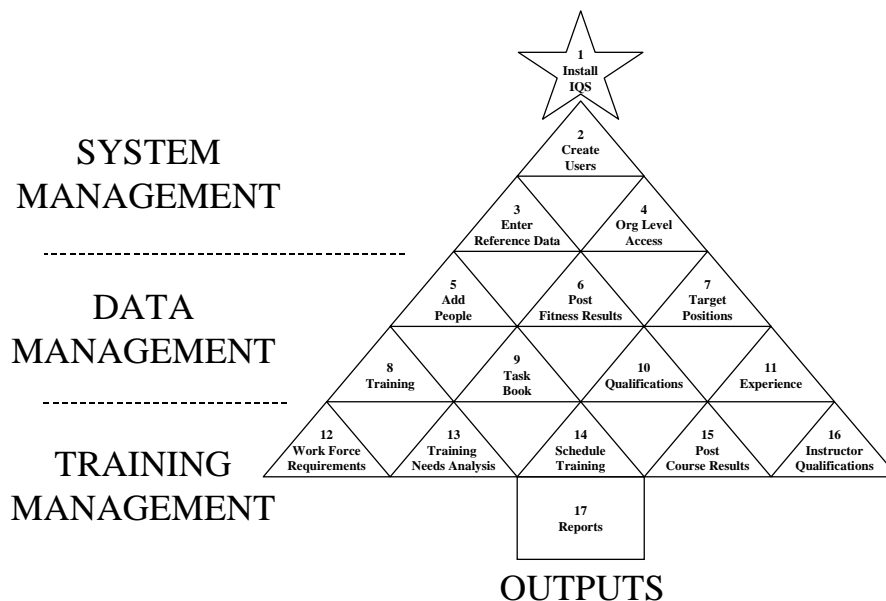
SYSTEM MANAGEMENT

DATA MANAGEMENT

TRAINING MANAGEMENT

1
Install
IQS

2
Create
Users

3
Enter
Reference Data

4
Org Level
Access

5
Add
People

6
Post
Fitness Results

7
Target
Positions

8
Training

9
Task
Book

10
Qualifications

11
Experience

12
Work Force
Requirements

13
Training
Needs Analysis

14
Schedule
Training

15
Post
Course Results

16
Instructor
Qualifications

17
Reports

OUTPUTS